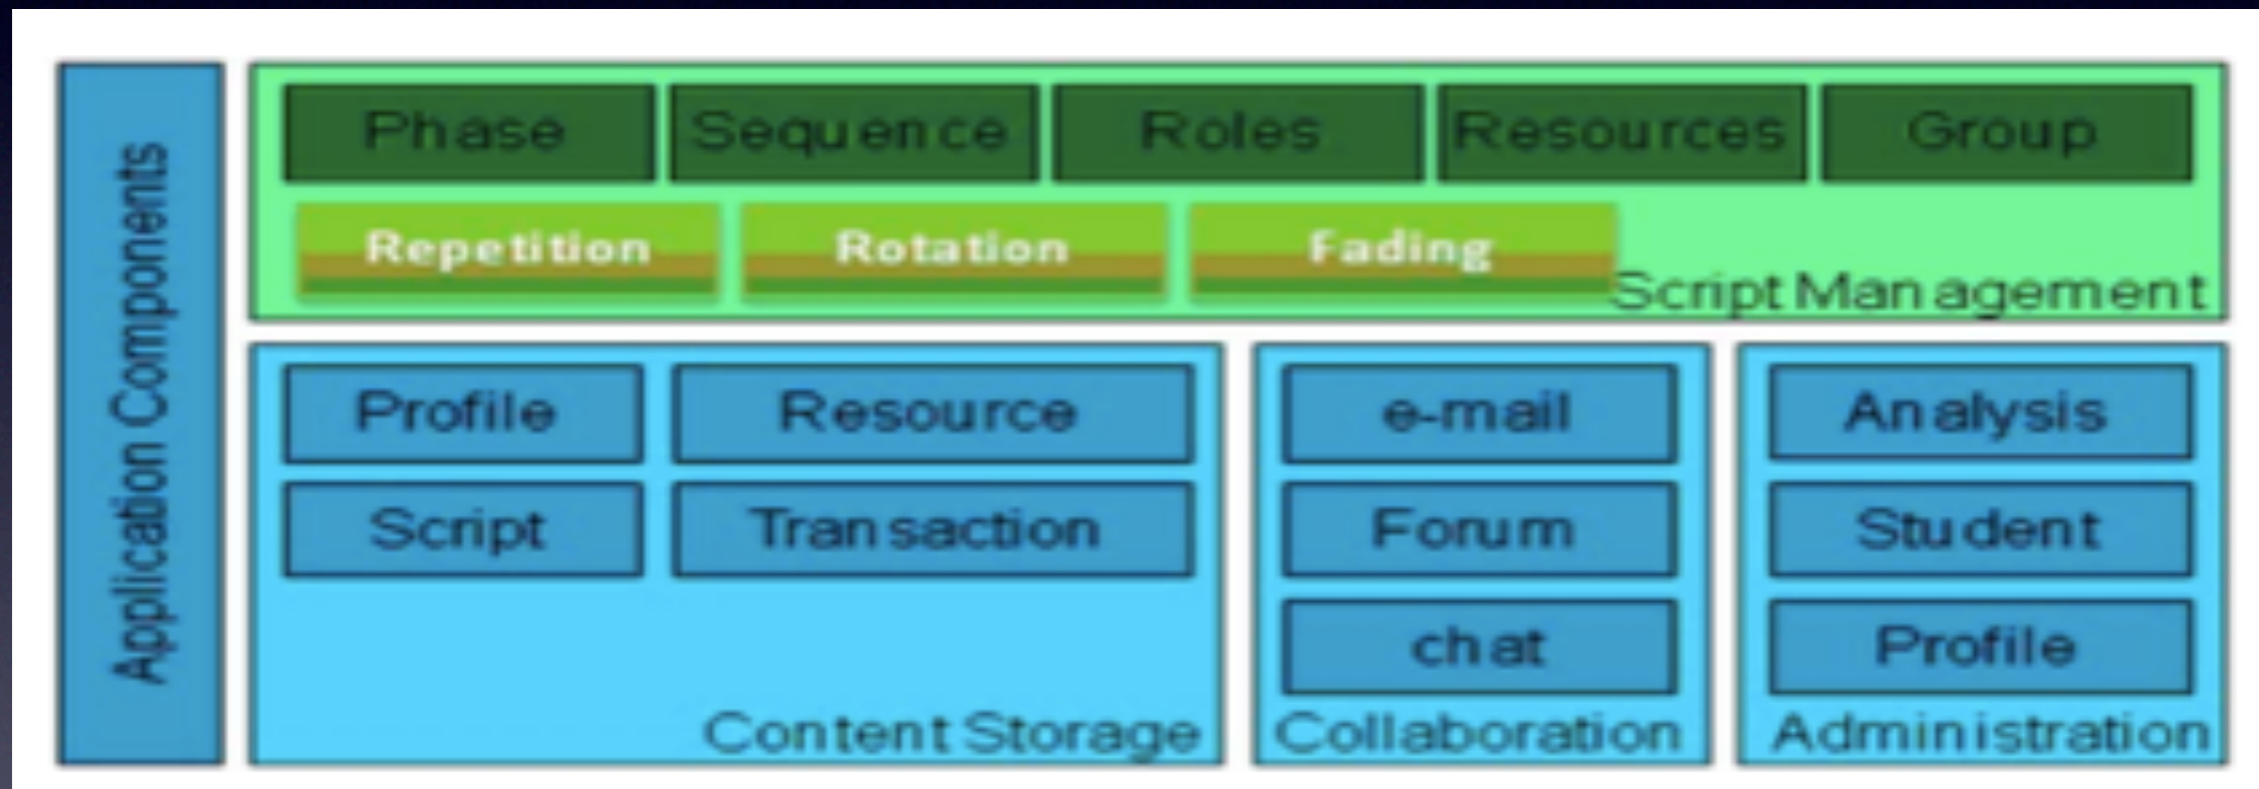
Application Components

Phase
Sequence
Roles
Resources
Group

Repetition
Rotation
Fading

Script Management

Profile
Resource
Script
Transaction

Content Storage

e-mail
Forum
chat

Collaboration

Analysis
Student
Profile

Administration